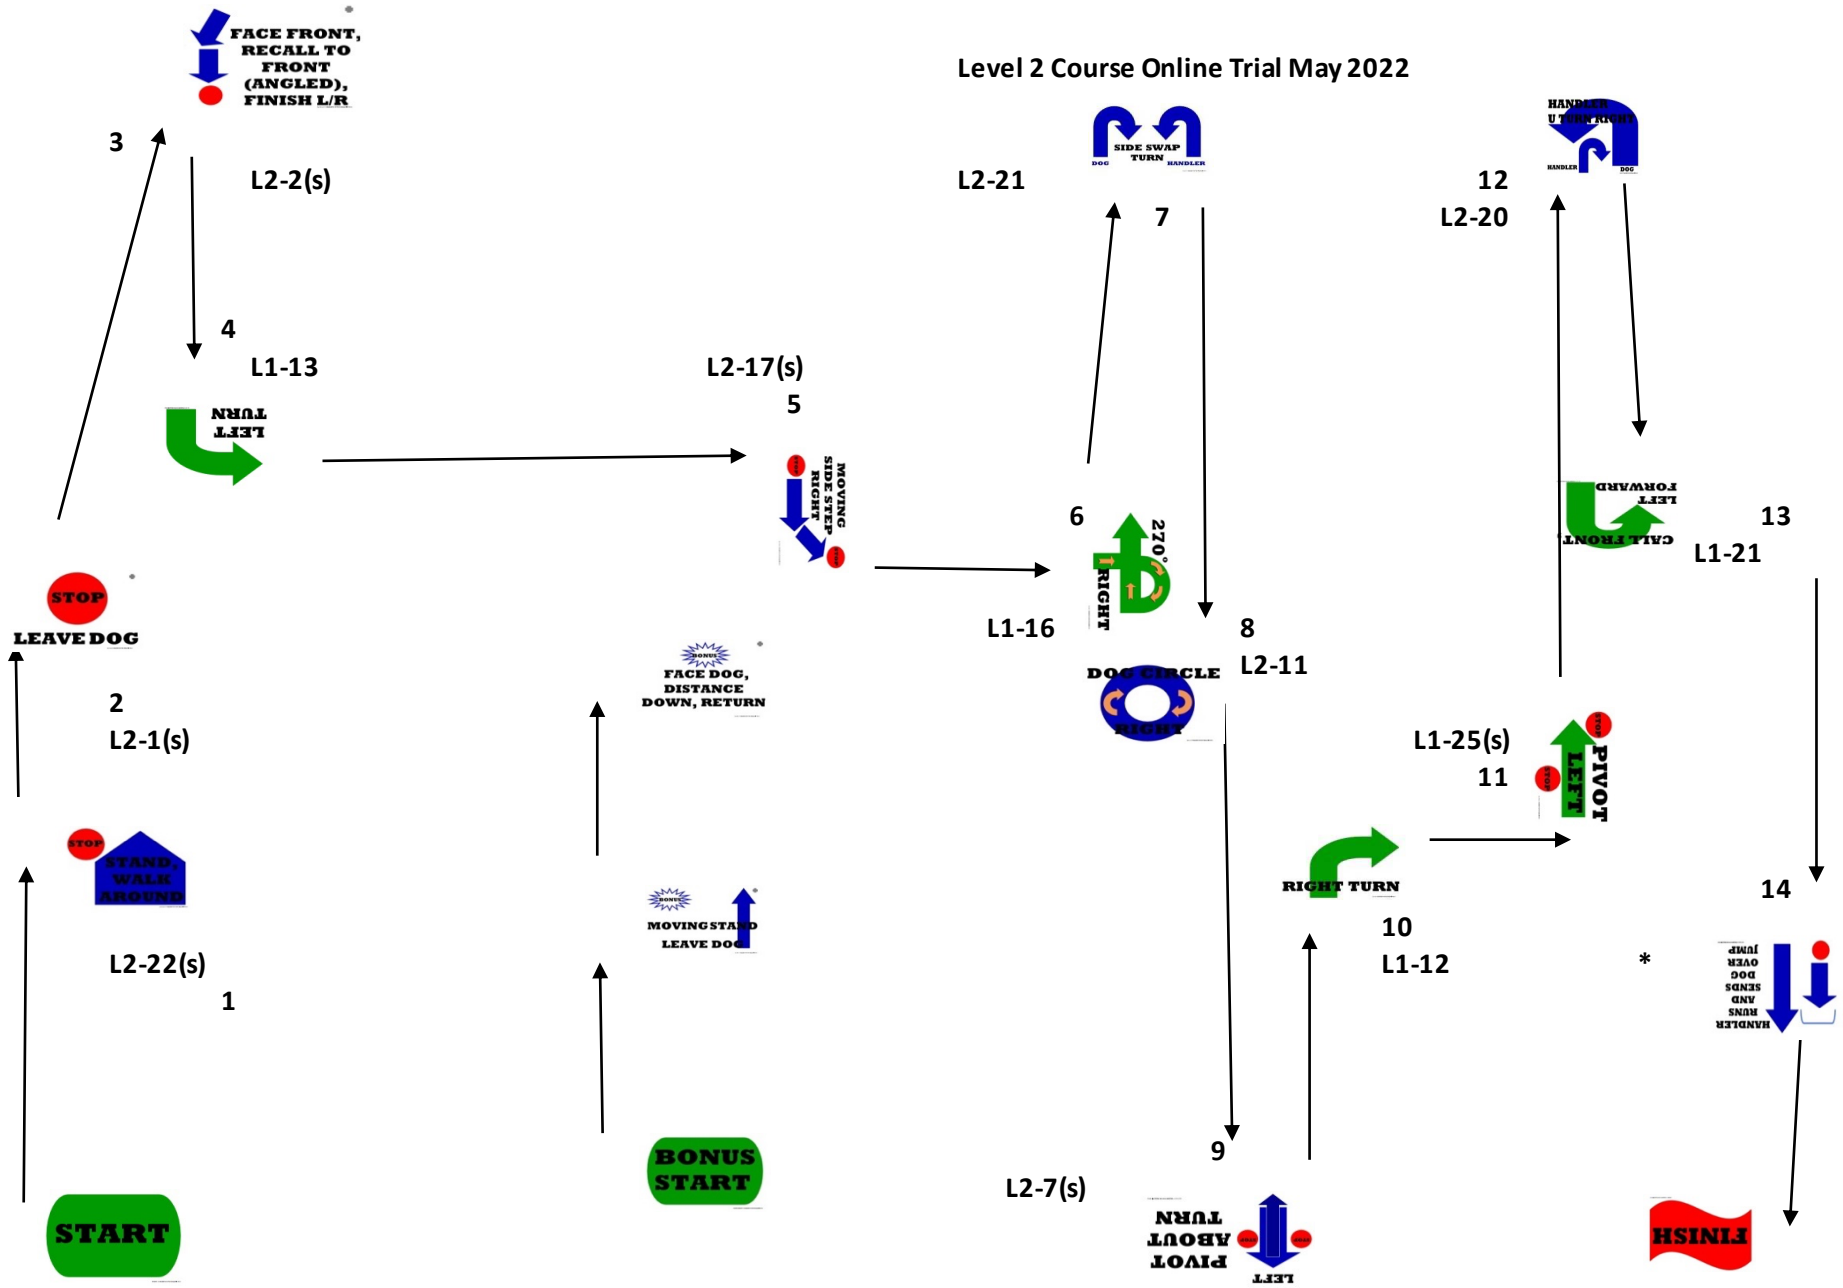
FACE FRONT, RECALL TO FRONT (ANGLED), FINISH L/R

Level 2 Course Online Trial May 2022

3

L2-2(s)

L2-21

SIDE SWAP TURN
DOG HANDLER

7

HANDLER U TURN RIGHT
HANDLER DOG

12
L2-20

4
L1-13

L2-17(s)
5

LEFT TURN

MOVING SIDE STEP RIGHT

6

270°
RIGHT

LEFT FORWARD CALL FRONT

13
L1-21

STOP
LEAVE DOG

L1-16

8
L2-11

DOG CIRCLE RIGHT

BONUS
FACE DOG, DISTANCE DOWN, RETURN

2
L2-1(s)

L1-25(s)
11

PIVOT LEFT
STOP
STOP

STOP
STAND, WALK AROUND

RIGHT TURN

10
L1-12

14

BONUS
MOVING STAND LEAVE DOG

L2-22(s)
1

*

HANDLER RUNS AND SENDS DOG OVER JUMP

9

L2-7(s)

PIVOT ABOUT TURN LEFT

BONUS START

START

FINISH